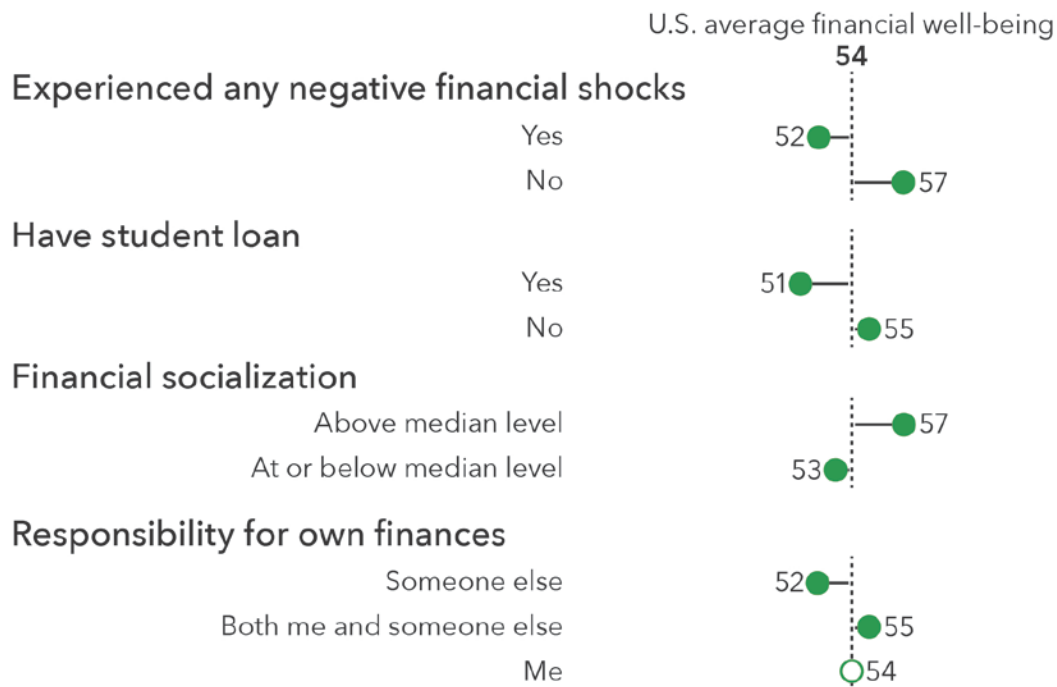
U.S. average financial well-being
54

Experienced any negative financial shocks
Yes 52
No 57

Have student loan
Yes 51
No 55

Financial socialization
Above median level 57
At or below median level 53

Responsibility for own finances
Someone else 52
Both me and someone else 55
Me 54